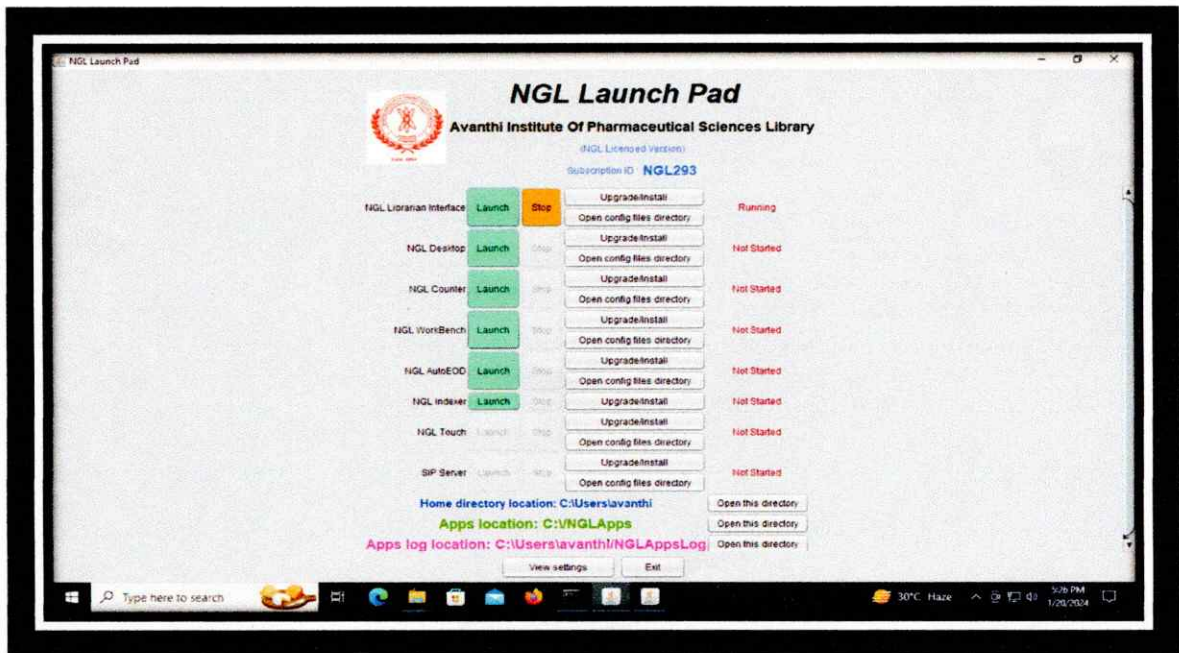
NGL Launch Pad

NGL Launch Pad

Avanthi Institute Of Pharmaceutical Sciences Library

(NGL Licensed Version)

Subscription ID NGL293

NGL Librarian Interface Launch Stop Upgrade/Install Open config files directory Running

NGL Desktop Launch Stop Upgrade/Install Open config files directory Not Started

NGL Counter Launch Stop Upgrade/Install Open config files directory Not Started

NGL WorkBench Launch Stop Upgrade/Install Open config files directory Not Started

NGL AutoEOD Launch Stop Upgrade/Install Open config files directory Not Started

NGL Indexer Launch Stop Upgrade/Install Not Started

NGL Touch Launch Stop Upgrade/Install Open config files directory Not Started

SIP Server Launch Stop Upgrade/Install Open config files directory Not Started

Home directory location: C:\Users\avanthi Open this directory

Apps location: C:\NGLApps Open this directory

Apps log location: C:\Users\avanthi/NGLAppsLog Open this directory

View settings Exit

Type here to search

30°C Haze 5:26 PM 1/20/2024